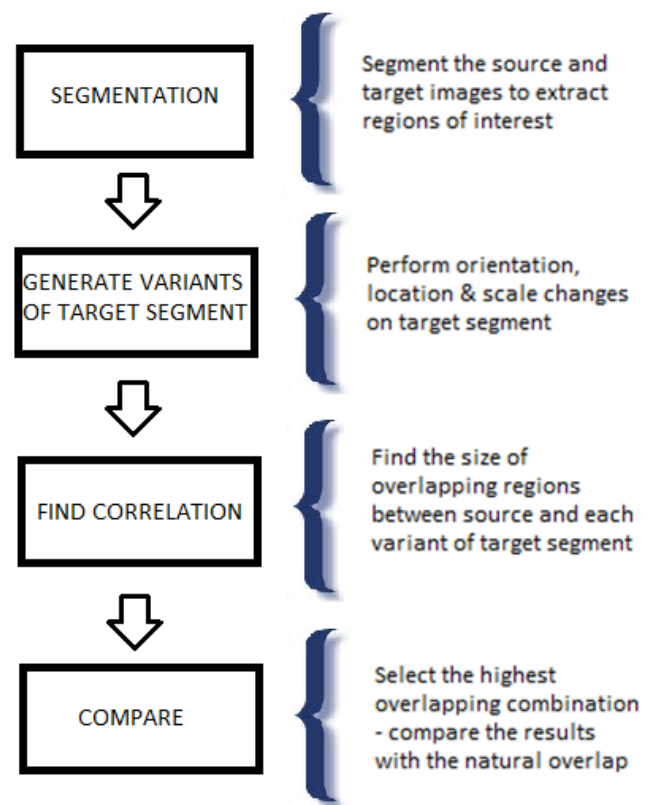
SEGMENTATION

Segment the source and target images to extract regions of interest

GENERATE VARIANTS OF TARGET SEGMENT

Perform orientation, location & scale changes on target segment

FIND CORRELATION

Find the size of overlapping regions between source and each variant of target segment

COMPARE

Select the highest overlapping combination - compare the results with the natural overlap